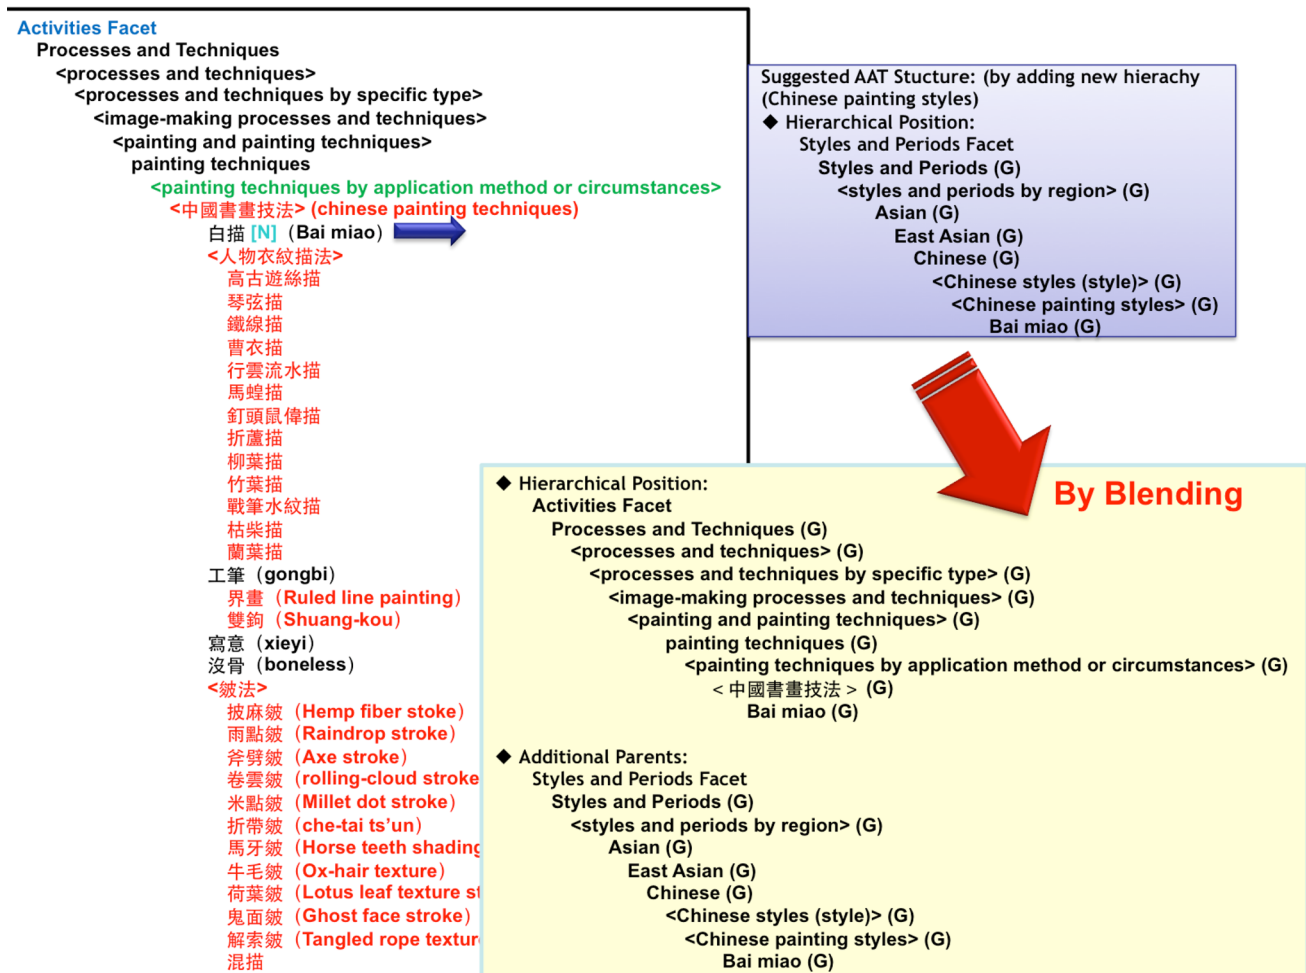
Activities Facet
Processes and Techniques
<processes and techniques>
<processes and techniques by specific type>
<image-making processes and techniques>
<painting and painting techniques>
painting techniques
<painting techniques by application method or circumstances>
<中國書畫技法> (chinese painting techniques)
白描 [N] (Bai miao)
<人物衣紋描法>
高古遊絲描
琴弦描
鐵線描
曹衣描
行雲流水描
馬蝗描
釘頭鼠偉描
折蘆描
柳葉描
竹葉描
戰筆水紋描
枯柴描
蘭葉描
工筆 (gongbi)
界畫 (Ruled line painting)
雙鉤 (Shuang-kou)
寫意 (xieyi)
沒骨 (boneless)
<皴法>
披麻皴 (Hemp fiber stoke)
雨點皴 (Raindrop stroke)
斧劈皴 (Axe stroke)
卷雲皴 (rolling-cloud stroke
米點皴 (Millet dot stroke)
折帶皴 (che-tai ts'un)
馬牙皴 (Horse teeth shading
牛毛皴 (Ox-hair texture)
荷葉皴 (Lotus leaf texture st
鬼面皴 (Ghost face stroke)
解索皴 (Tangled rope textur
混描

Suggested AAT Stucture: (by adding new hierachy (Chinese painting styles)
◆ Hierarchical Position:
Styles and Periods Facet
Styles and Periods (G)
<styles and periods by region> (G)
Asian (G)
East Asian (G)
Chinese (G)
<Chinese styles (style)> (G)
<Chinese painting styles> (G)
Bai miao (G)

By Blending

◆ Hierarchical Position:
Activities Facet
Processes and Techniques (G)
<processes and techniques> (G)
<processes and techniques by specific type> (G)
<image-making processes and techniques> (G)
<painting and painting techniques> (G)
painting techniques (G)
<painting techniques by application method or circumstances> (G)
< 中國書畫技法 > (G)
Bai miao (G)

◆ Additional Parents:
Styles and Periods Facet
Styles and Periods (G)
<styles and periods by region> (G)
Asian (G)
East Asian (G)
Chinese (G)
<Chinese styles (style)> (G)
<Chinese painting styles> (G)
Bai miao (G)